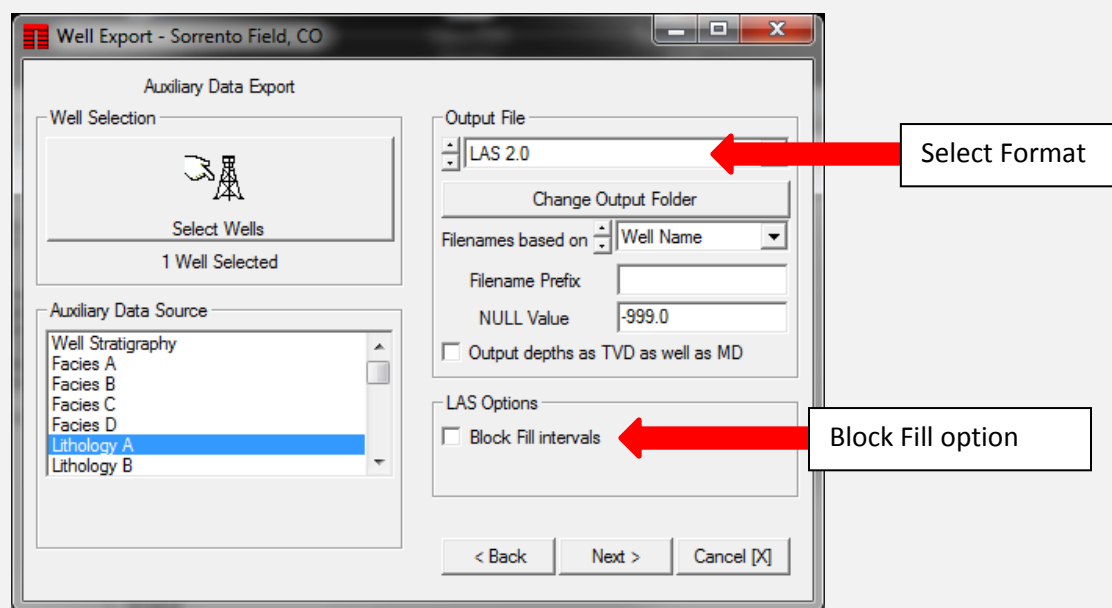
Well Export - Sorrento Field, CO

Auxiliary Data Export

Well Selection

Select Wells

1 Well Selected

Auxiliary Data Source

Well Stratigraphy
Facies A
Facies B
Facies C
Facies D
Lithology A
Lithology B

Output File

LAS 2.0

Select Format

Change Output Folder

Filenames based on Well Name

Filename Prefix

NULL Value -999.0

Output depths as TVD as well as MD

LAS Options

Block Fill intervals

Block Fill option

< Back

Next >

Cancel [X]